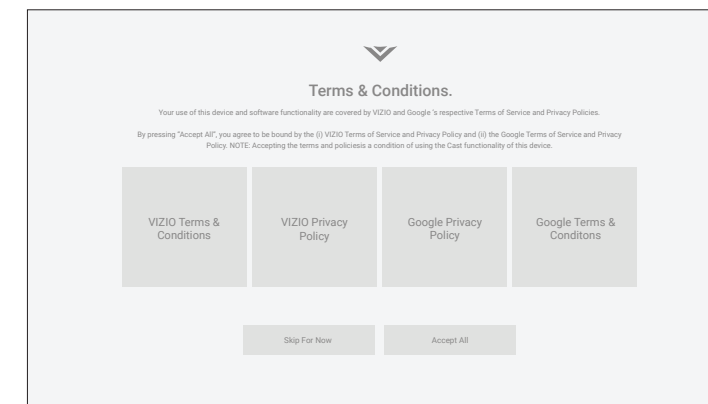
Terms & Conditions.

Your use of this device and software functionality are covered by VIZIO and Google 's respective Terms of Service and Privacy Policies.

By pressing "Accept All", you agree to be bound by the (i) VIZIO Terms of Service and Privacy Policy and (ii) the Google Terms of Service and Privacy Policy. NOTE: Accepting the terms and policiesis a condition of using the Cast functionality of this device.

VIZIO Terms & Conditions

VIZIO Privacy Policy

Google Privacy Policy

Google Terms & Conditons

Skip For Now

Accept All